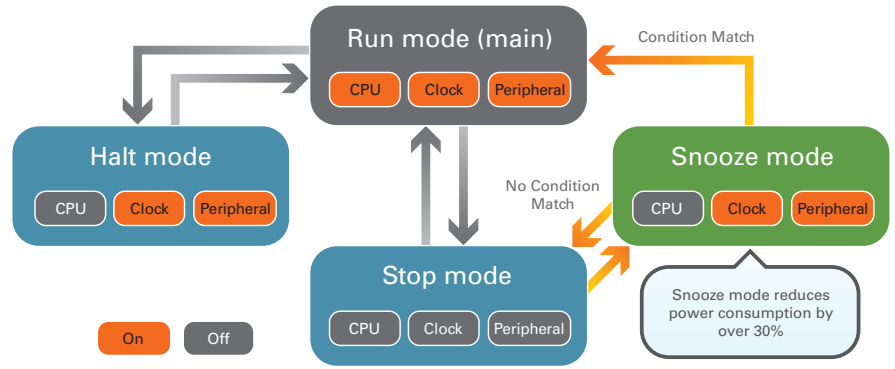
Run mode (main)

CPU Clock Peripheral

Condition Match

Halt mode

CPU Clock Peripheral

Snooze mode

CPU Clock Peripheral

No Condition Match

Stop mode

CPU Clock Peripheral

Snooze mode reduces power consumption by over 30%

On Off